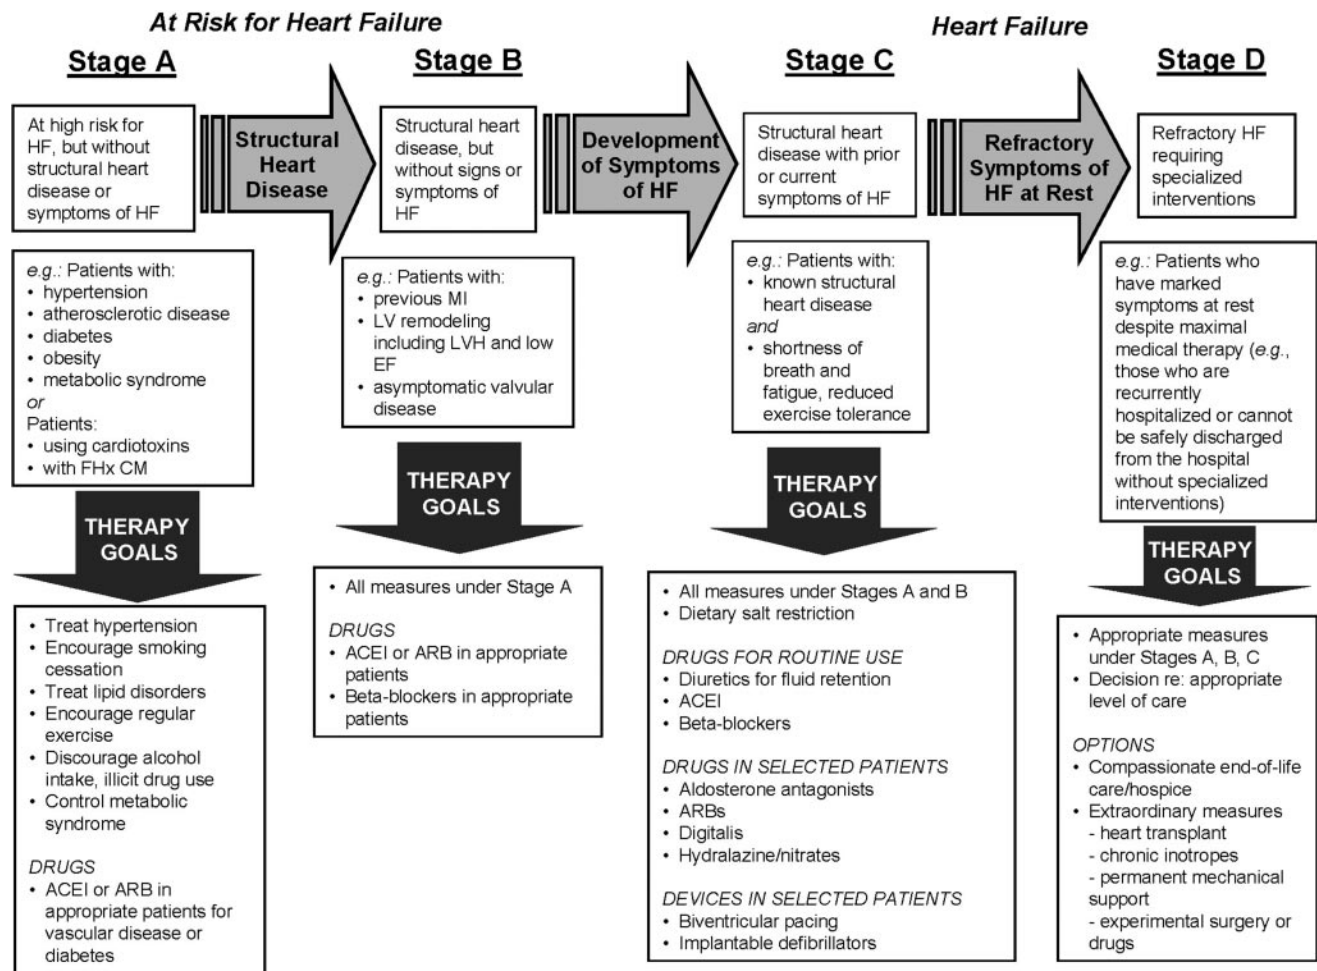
At Risk for Heart Failure

Heart Failure

Stage A

At high risk for HF, but without structural heart disease or symptoms of HF

Structural Heart Disease

Stage B

Structural heart disease, but without signs or symptoms of HF

Development of Symptoms of HF

Stage C

Structural heart disease with prior or current symptoms of HF

Refractory Symptoms of HF at Rest

Stage D

Refractory HF requiring specialized interventions

e.g.: Patients with:
• hypertension
• atherosclerotic disease
• diabetes
• obesity
• metabolic syndrome
or
Patients:
• using cardiotoxins
• with FHx CM

THERAPY GOALS

• Treat hypertension
• Encourage smoking cessation
• Treat lipid disorders
• Encourage regular exercise
• Discourage alcohol intake, illicit drug use
• Control metabolic syndrome

DRUGS
• ACEI or ARB in appropriate patients for vascular disease or diabetes

e.g.: Patients with:
• previous MI
• LV remodeling including LVH and low EF
• asymptomatic valvular disease

THERAPY GOALS

• All measures under Stage A

DRUGS
• ACEI or ARB in appropriate patients
• Beta-blockers in appropriate patients

e.g.: Patients with:
• known structural heart disease
and
• shortness of breath and fatigue, reduced exercise tolerance

THERAPY GOALS

• All measures under Stages A and B
• Dietary salt restriction

DRUGS FOR ROUTINE USE
• Diuretics for fluid retention
• ACEI
• Beta-blockers

DRUGS IN SELECTED PATIENTS
• Aldosterone antagonists
• ARBs
• Digitalis
• Hydralazine/nitrates

DEVICES IN SELECTED PATIENTS
• Biventricular pacing
• Implantable defibrillators

e.g.: Patients who have marked symptoms at rest despite maximal medical therapy (e.g., those who are recurrently hospitalized or cannot be safely discharged from the hospital without specialized interventions)

THERAPY GOALS

• Appropriate measures under Stages A, B, C
• Decision re: appropriate level of care

OPTIONS
• Compassionate end-of-life care/hospice
• Extraordinary measures
- heart transplant
- chronic inotropes
- permanent mechanical support
- experimental surgery or drugs